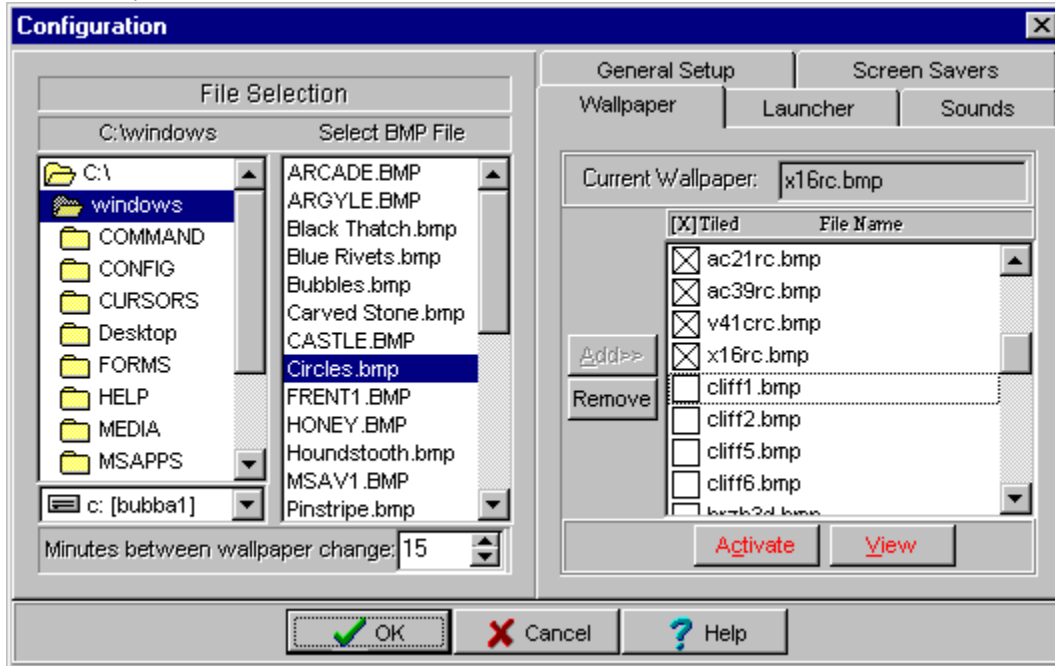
Configuration

File Selection

C:\windows

Select BMP File

C:\
windows
COMMAND
CONFIG
CURSORS
Desktop
FORMS
HELP
MEDIA
MSAPPS

c: [bubba1]

ARCADE.BMP
ARGYLE.BMP
Black Thatch.bmp
Blue Rivets.bmp
Bubbles.bmp
Carved Stone.bmp
CASTLE.BMP
Circles.bmp
FRENT1.BMP
HONEY.BMP
Houndstooth.bmp
MSAV1.BMP
Pinstripe.bmp

Minutes between wallpaper change: 15

General Setup
Screen Savers
Wallpaper
Launcher
Sounds

Current Wallpaper: x16rc.bmp

[X] Tiled File Name

ac21rc.bmp
ac39rc.bmp
v41crc.bmp
x16rc.bmp
cliff1.bmp
cliff2.bmp
cliff5.bmp
cliff6.bmp
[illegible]

Add>>
Remove

Activate
View

OK
Cancel
Help